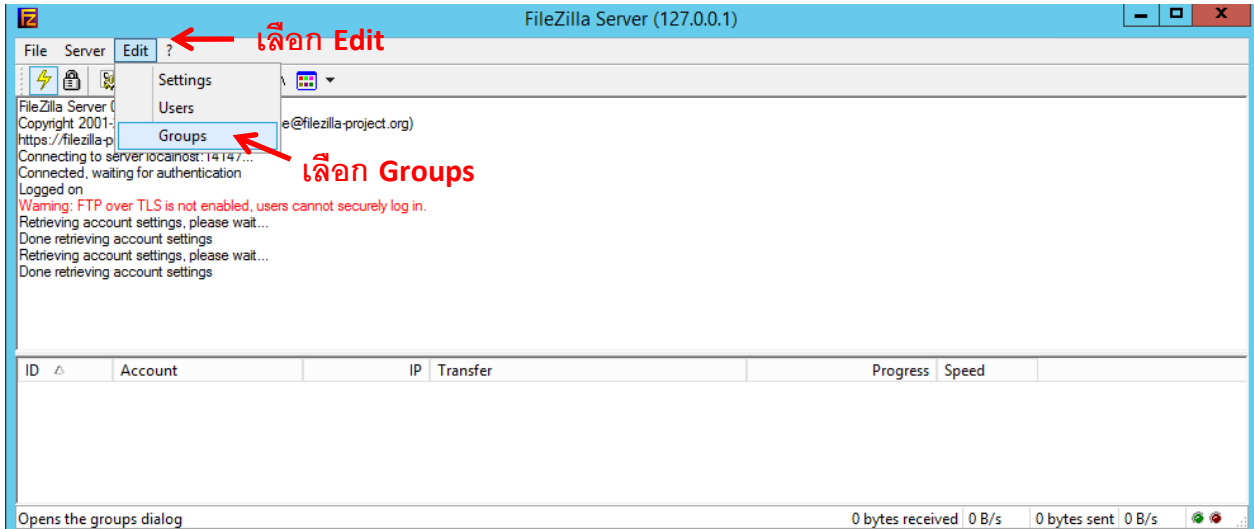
FileZilla Server (127.0.0.1)

File Server Edit ?

เลือก Edit

Settings
Users
Groups

เลือก Groups

FileZilla Server 0
Copyright 2001-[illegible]e@filezilla-project.org)
https://filezilla-p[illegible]
Connecting to server localhost:14147...
Connected, waiting for authentication
Logged on
Warning: FTP over TLS is not enabled, users cannot securely log in.
Retrieving account settings, please wait...
Done retrieving account settings
Retrieving account settings, please wait...
Done retrieving account settings

| ID | Account | IP | Transfer | Progress | Speed |
|---|---|---|---|---|---|

Opens the groups dialog | 0 bytes received | 0 B/s | 0 bytes sent | 0 B/s